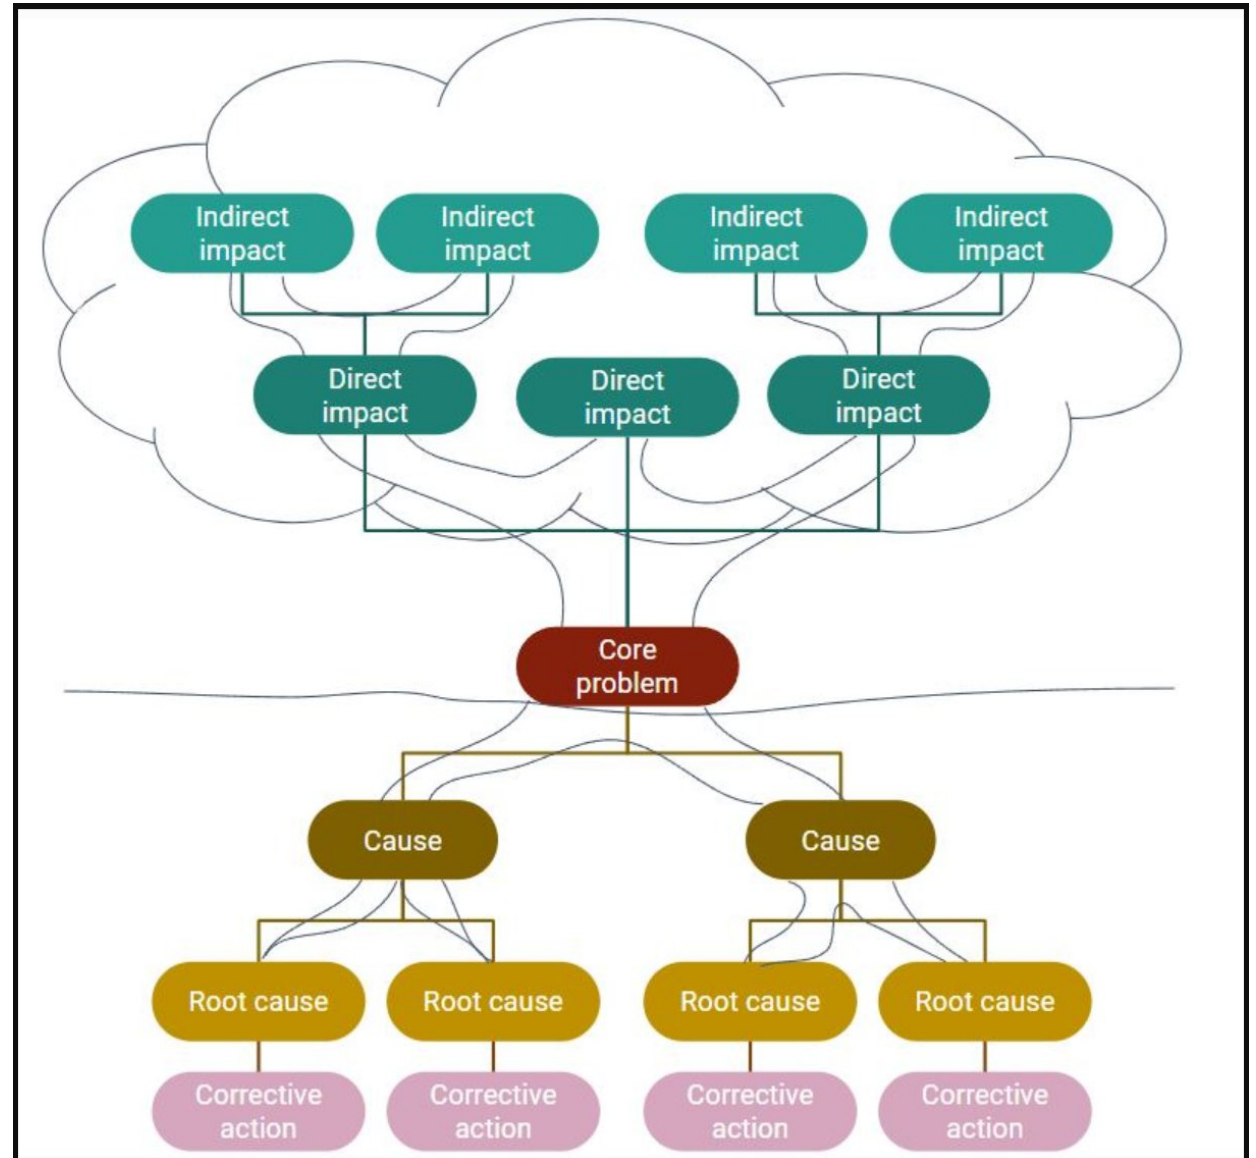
Indirect impact
Indirect impact
Indirect impact
Indirect impact

Direct impact
Direct impact
Direct impact

Core problem

Cause
Cause

Root cause
Root cause
Root cause
Root cause

Corrective action
Corrective action
Corrective action
Corrective action